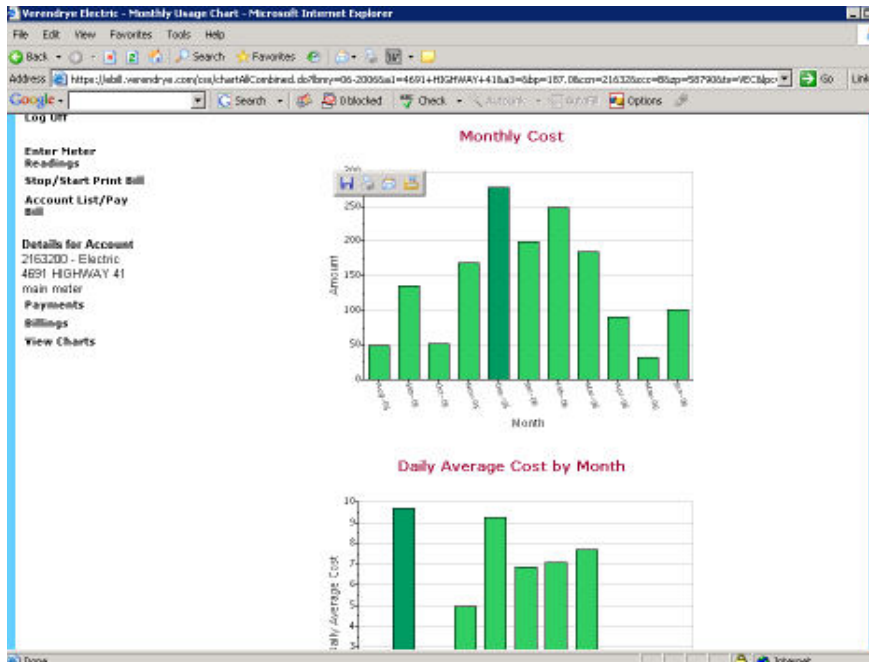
Verendrye Electric - Monthly Usage Chart - Microsoft Internet Explorer

File Edit View Favorites Tools Help

Back Search Favorites

Address https://ebill.verendrye.com/css/chartAllCombined.do?bmy=06-2006&a1=4691+HIGHWAY+41&a3=&bp=187.08cm=21632&cc=8&sp=58790&b=VEC&pc Go Links

Google Search 0 blocked Check AutoLink AutoFill Options

Log Off

Enter Meter Readings

Stop/Start Print Bill

Account List/Pay Bill

Details for Account
2163200 - Electric
4691 HIGHWAY 41
main meter

Payments

Billings

View Charts

Monthly Cost

300
250
200
150
100
50
0

Amount

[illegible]

Month

Daily Average Cost by Month

10
9
8
7
6
5
4
3

Daily Average Cost

Done Internet